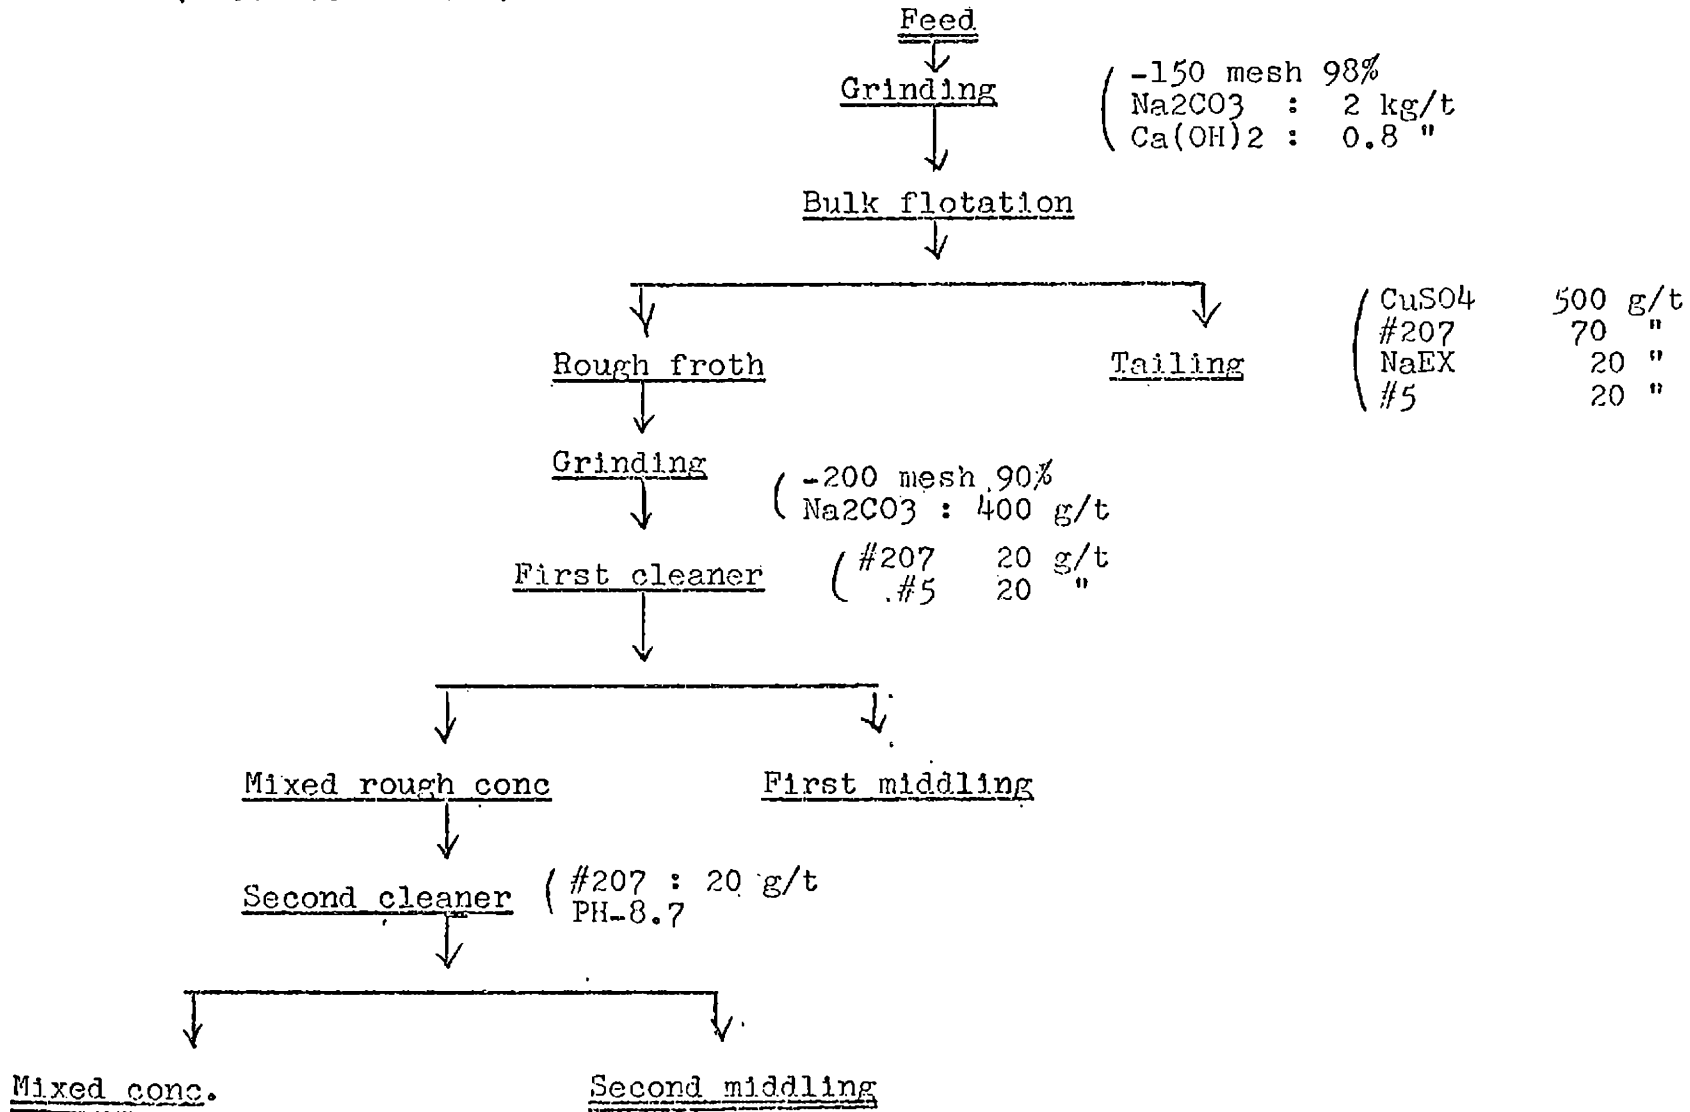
Feed

Grinding

-150 mesh 98%
Na2CO3 : 2 kg/t
Ca(OH)2 : 0.8 "

Bulk flotation

Rough froth

Tailing

CuSO4 500 g/t
#207 70 "
NaEX 20 "
#5 20 "

Grinding

-200 mesh 90%
Na2CO3 : 400 g/t

First cleaner

#207 20 g/t
#5 20 "

Mixed rough conc

First middling

Second cleaner

#207 : 20 g/t
PH-8.7

Mixed conc.

Second middling